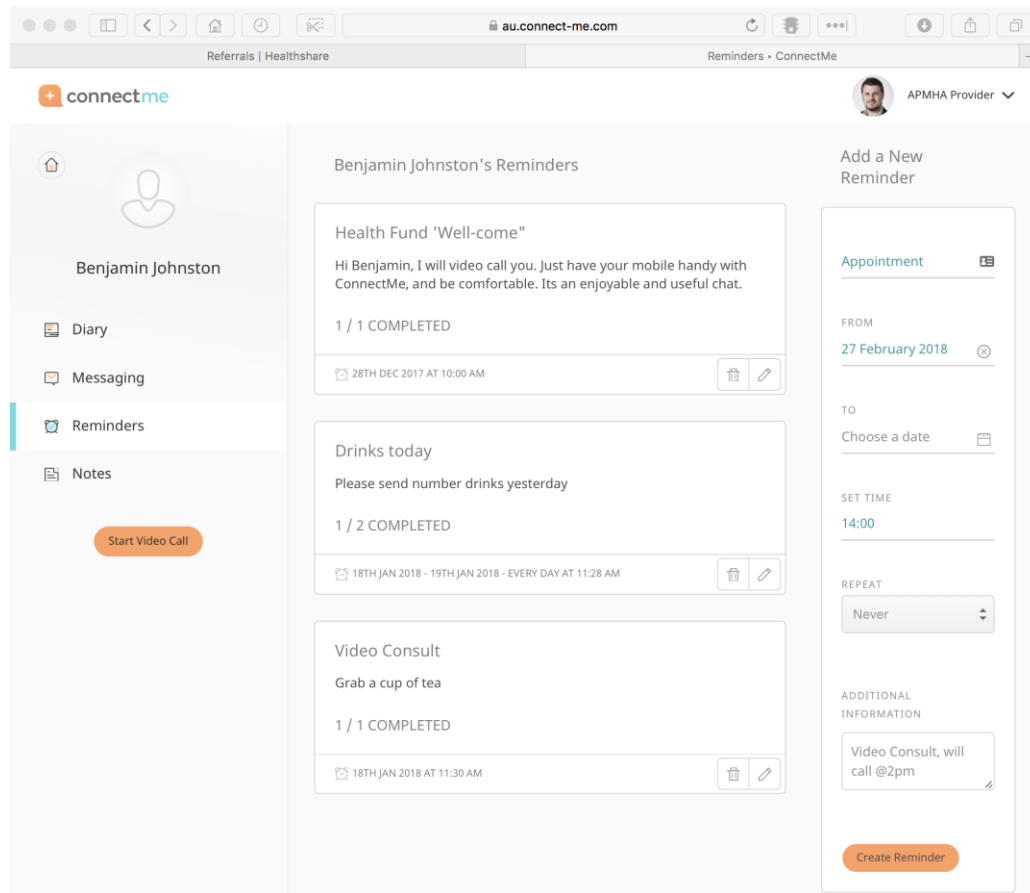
au.connect-me.com

Referrals | Healthshare

Reminders › ConnectMe

connectme

APMHA Provider

Benjamin Johnston

Diary

Messaging

Reminders

Notes

Start Video Call

Benjamin Johnston's Reminders

Health Fund 'Well-come"

Hi Benjamin, I will video call you. Just have your mobile handy with ConnectMe, and be comfortable. Its an enjoyable and useful chat.

1 / 1 COMPLETED

28TH DEC 2017 AT 10:00 AM

Drinks today

Please send number drinks yesterday

1 / 2 COMPLETED

18TH JAN 2018 - 19TH JAN 2018 - EVERY DAY AT 11:28 AM

Video Consult

Grab a cup of tea

1 / 1 COMPLETED

18TH JAN 2018 AT 11:30 AM

Add a New Reminder

Appointment

FROM

27 February 2018

TO

Choose a date

SET TIME

14:00

REPEAT

Never

ADDITIONAL INFORMATION

Video Consult, will call @2pm

Create Reminder